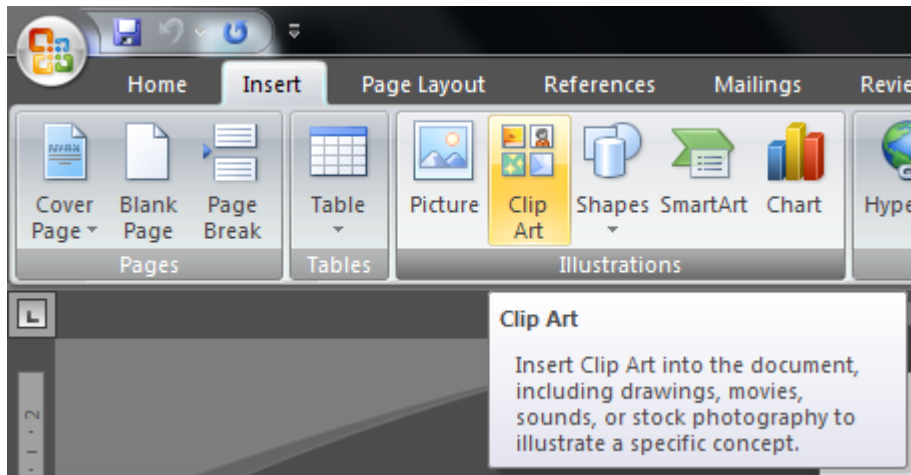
Home Insert Page Layout References Mailings Revie

Cover Page Blank Page Page Break
Pages

Table
Tables

Picture Clip Art Shapes SmartArt Chart
Illustrations

Hype

Clip Art

Insert Clip Art into the document, including drawings, movies, sounds, or stock photography to illustrate a specific concept.